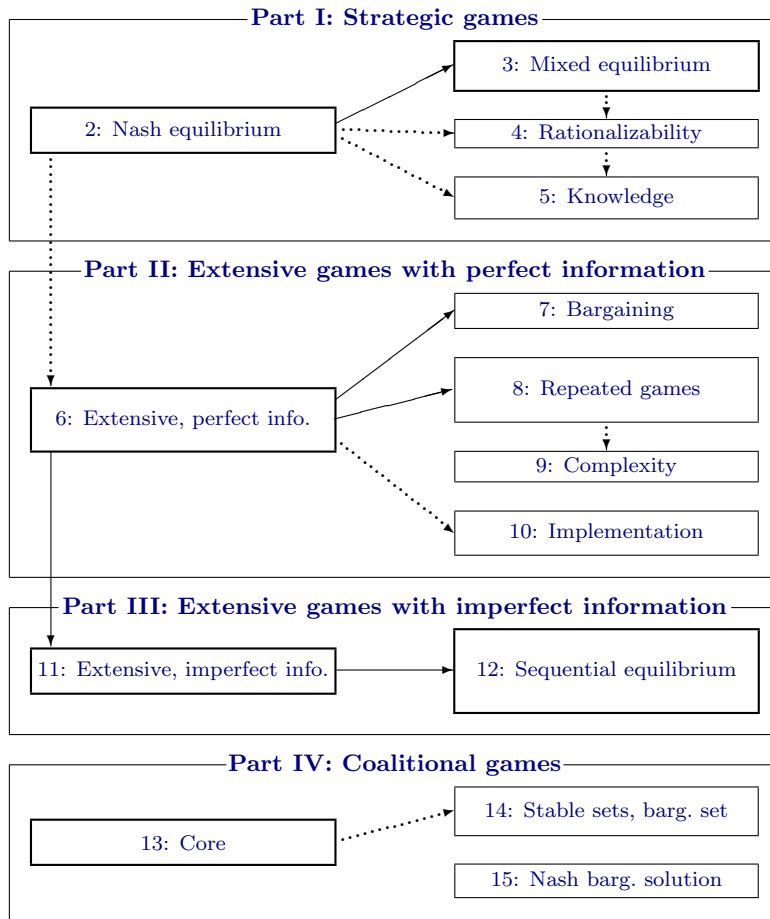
Part I: Strategic games

2: Nash equilibrium

3: Mixed equilibrium

4: Rationalizability

5: Knowledge

Part II: Extensive games with perfect information

6: Extensive, perfect info.

7: Bargaining

8: Repeated games

9: Complexity

10: Implementation

Part III: Extensive games with imperfect information

11: Extensive, imperfect info.

12: Sequential equilibrium

Part IV: Coalitional games

13: Core

14: Stable sets, barg. set

15: Nash barg. solution